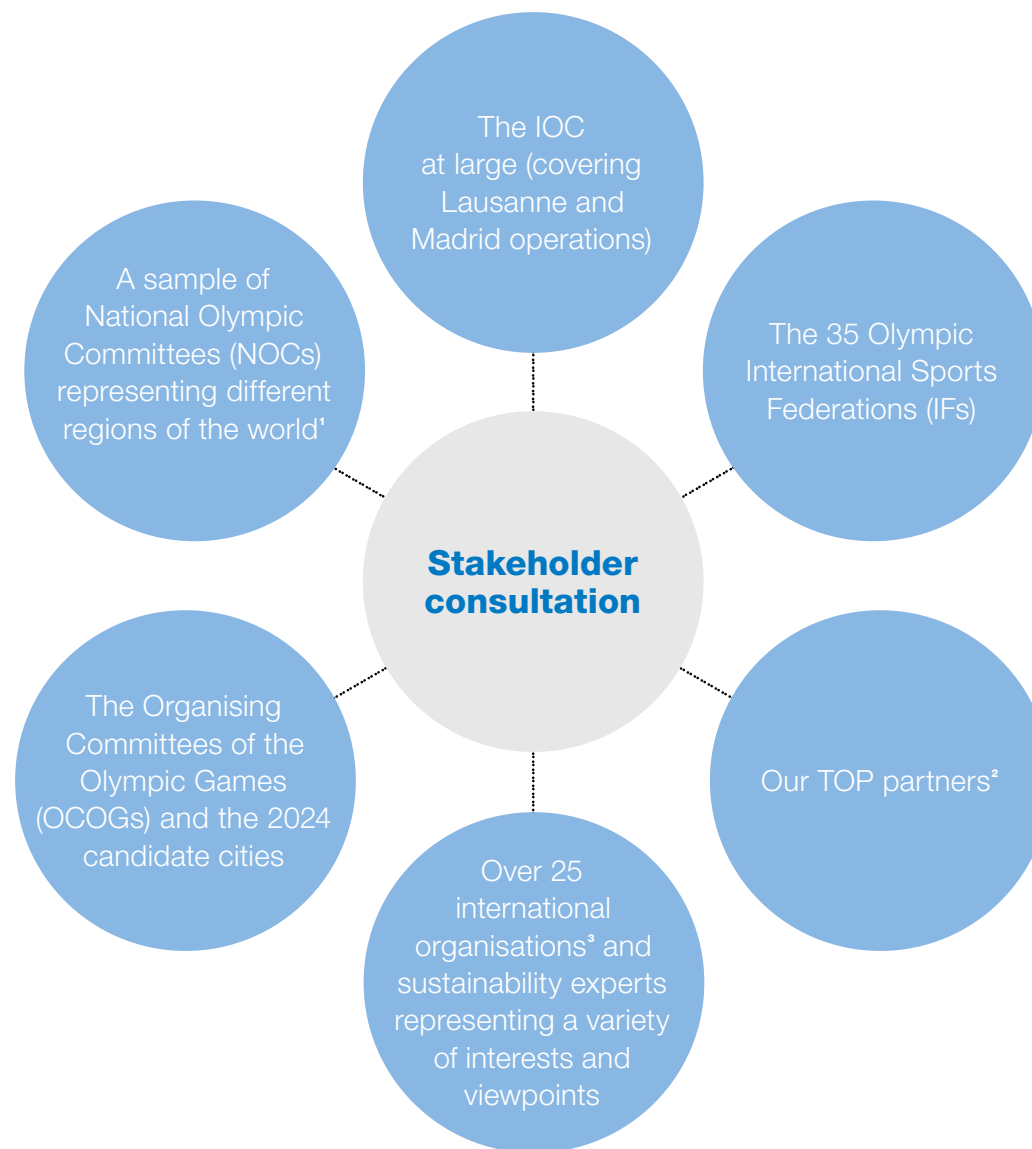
The IOC at large (covering Lausanne and Madrid operations)

A sample of National Olympic Committees (NOCs) representing different regions of the world¹

The 35 Olympic International Sports Federations (IFs)

Stakeholder consultation

The Organising Committees of the Olympic Games (OCOGs) and the 2024 candidate cities

Our TOP partners²

Over 25 international organisations³ and sustainability experts representing a variety of interests and viewpoints